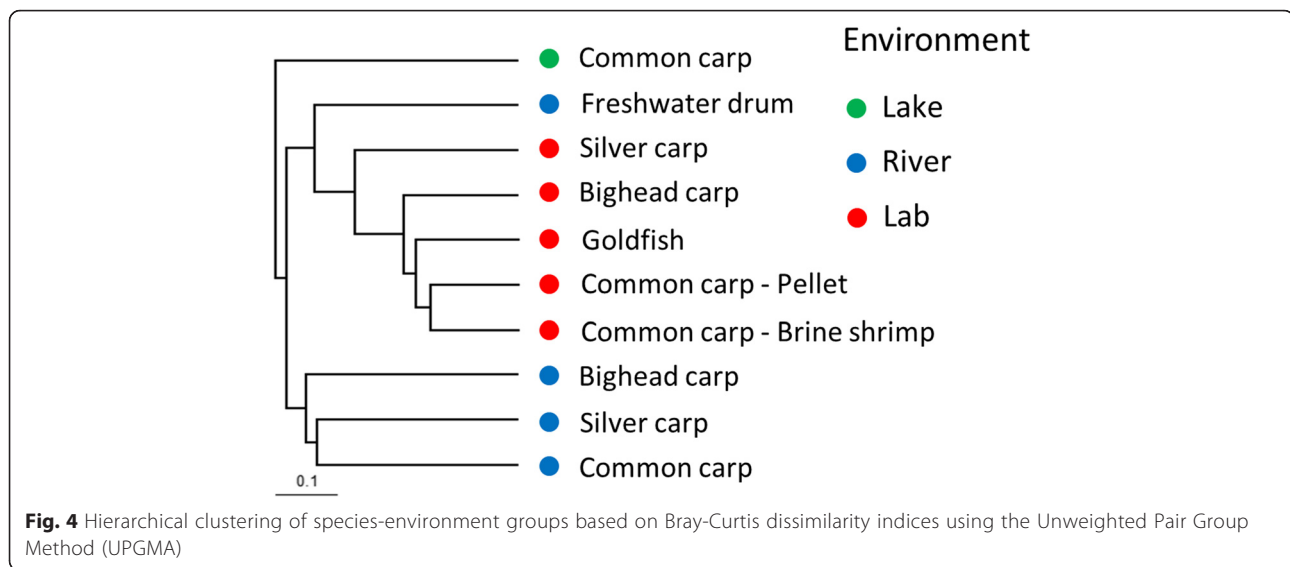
Common carp
Freshwater drum
Silver carp
Bighead carp
Goldfish
Common carp - Pellet
Common carp - Brine shrimp
Bighead carp
Silver carp
Common carp
0.1

Environment
Lake
River
Lab

**Fig. 4** Hierarchical clustering of species-environment groups based on Bray-Curtis dissimilarity indices using the Unweighted Pair Group Method (UPGMA)